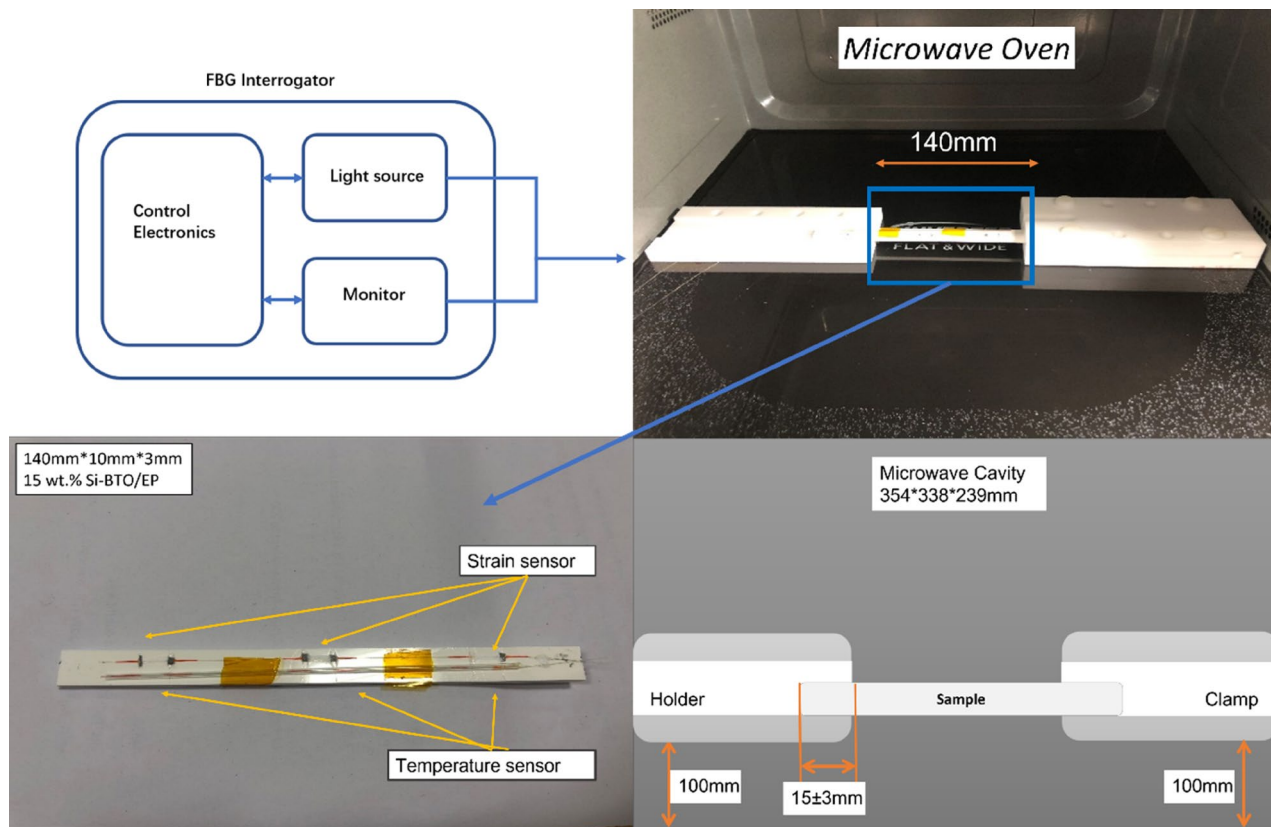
FBG Interrogator

Control Electronics

Light source

Monitor

Microwave Oven

140mm

FLAT & WIDE

140mm*10mm*3mm
15 wt.% Si-BTO/EP

Strain sensor

Temperature sensor

Microwave Cavity
354*338*239mm

Holder

Sample

Clamp

100mm

15±3mm

100mm